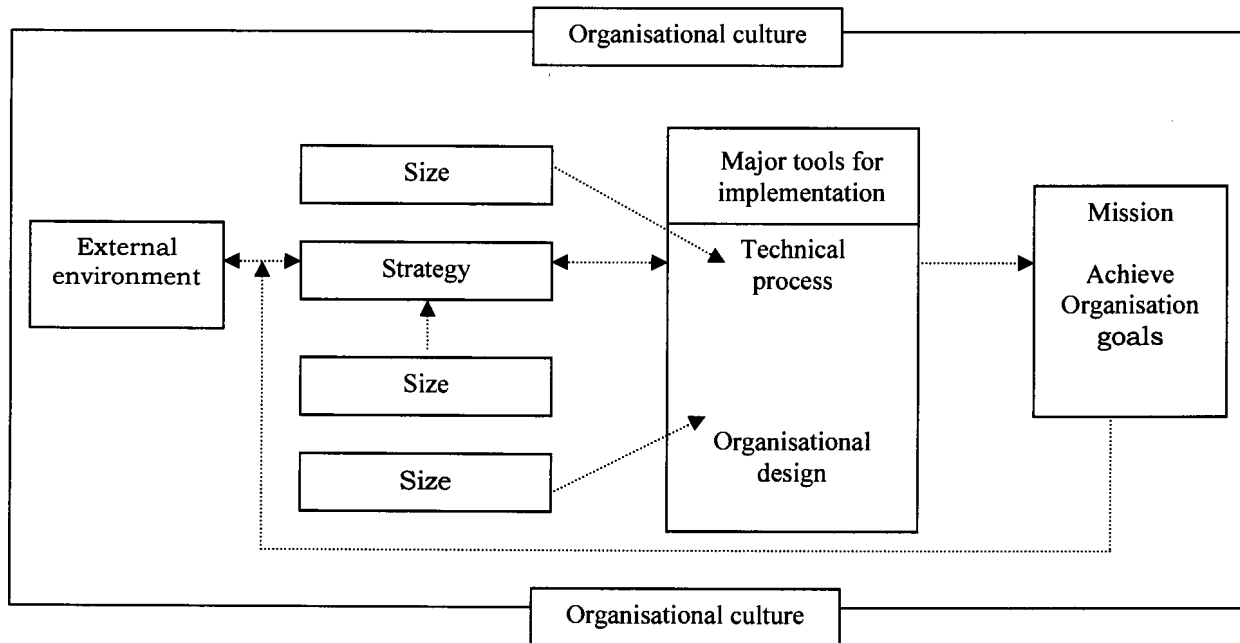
Organisational culture

Size

External environment

Strategy

Size

Size

Major tools for implementation

Technical process

Organisational design

Mission

Achieve Organisation goals

Organisational culture